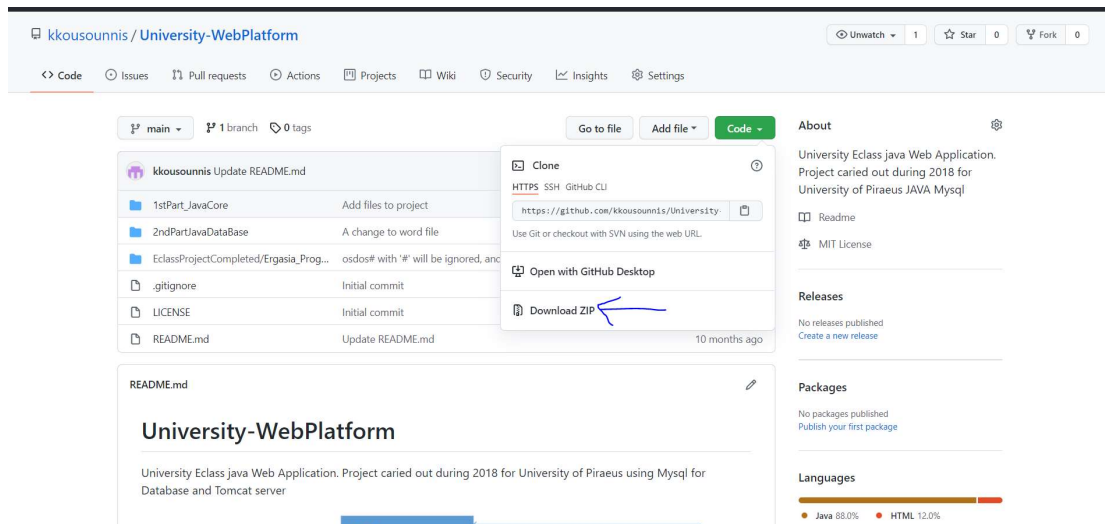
kkousounnis / University-WebPlatform

Unwatch 1 Star 0 Fork 0

Code Issues Pull requests Actions Projects Wiki Security Insights Settings

main 1 branch 0 tags

Go to file Add file Code

kkousounnis Update README.md

| | |
|---|---|
| 1stPart_JavaCore | Add files to project |
| 2ndPartJavaDataBase | A change to word file |
| EclassProjectCompleted/Ergasia_Prog... | osdos# with '#' will be ignored, and |
| .gitignore | Initial commit |
| LICENSE | Initial commit |
| README.md | Update README.md |

10 months ago

Clone

HTTPS SSH GitHub CLI

https://github.com/kkousounnis/University-

Use Git or checkout with SVN using the web URL.

Open with GitHub Desktop

Download ZIP

README.md

University-WebPlatform

University Eclass java Web Application. Project caried out during 2018 for University of Piraeus using Mysql for Database and Tomcat server

About

University Eclass java Web Application. Project caried out during 2018 for University of Piraeus JAVA Mysql

Readme

MIT License

Releases

No releases published
Create a new release

Packages

No packages published
Publish your first package

Languages

Java 88.0% HTML 12.0%